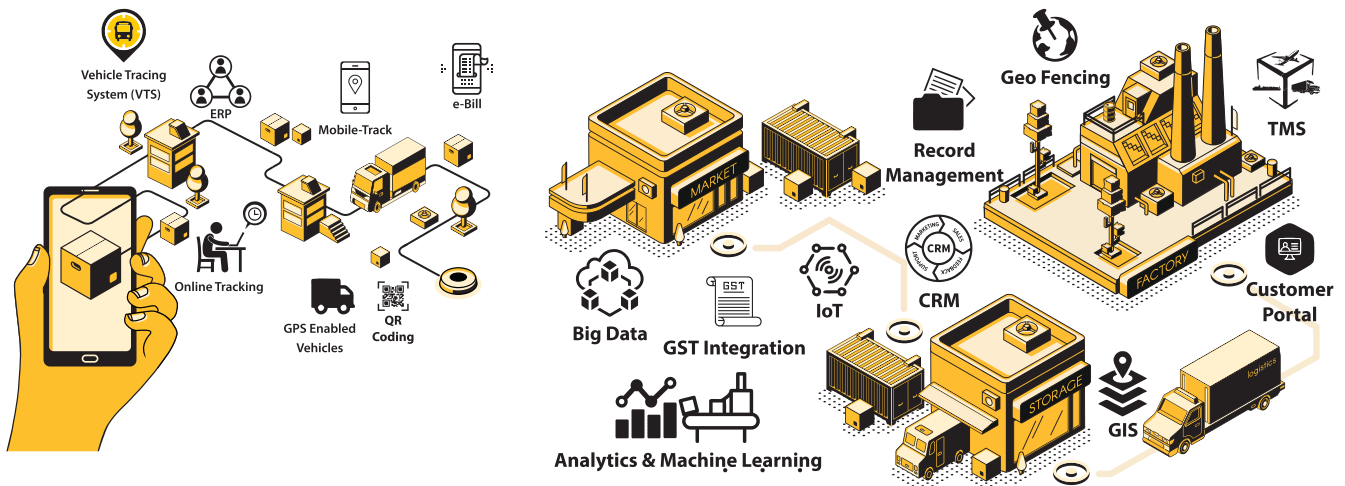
Vehicle Tracing System (VTS)

ERP

Mobile-Track

e-Bill

Online Tracking

GPS Enabled Vehicles

QR Coding

MARKET

Big Data

GST

GST Integration

IoT

Analytics & Machine Learning

MARKETING
SALES
FEEDBACK
SUPPORT
CRM

CRM

Record Management

Geo Fencing

TMS

FACTORY

Customer Portal

STORAGE

GIS

logistics